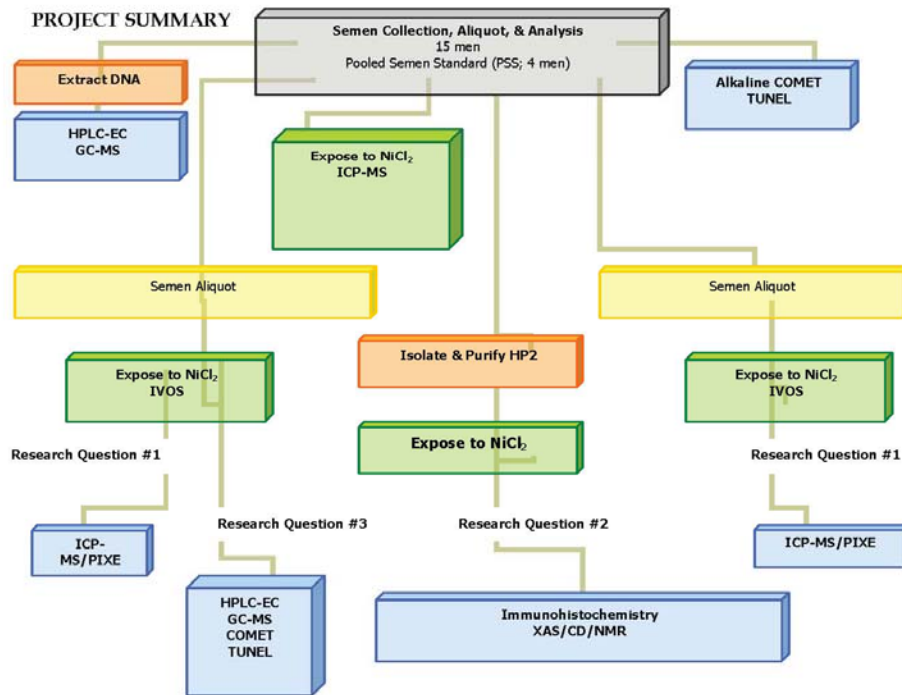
PROJECT SUMMARY

Semen Collection, Aliquot, & Analysis
15 men
Pooled Semen Standard (PSS; 4 men)

Extract DNA

HPLC-EC
GC-MS

Expose to $NiCl_2$
ICP-MS

Alkaline COMET
TUNEL

Semen Aliquot

Semen Aliquot

Expose to $NiCl_2$
IVOS

Isolate & Purify HP2

Expose to $NiCl_2$
IVOS

Expose to $NiCl_2$

Research Question #1

Research Question #1

ICP-MS/PIXE

Research Question #3

Research Question #2

ICP-MS/PIXE

HPLC-EC
GC-MS
COMET
TUNEL

Immunohistochemistry
XAS/CD/NMR